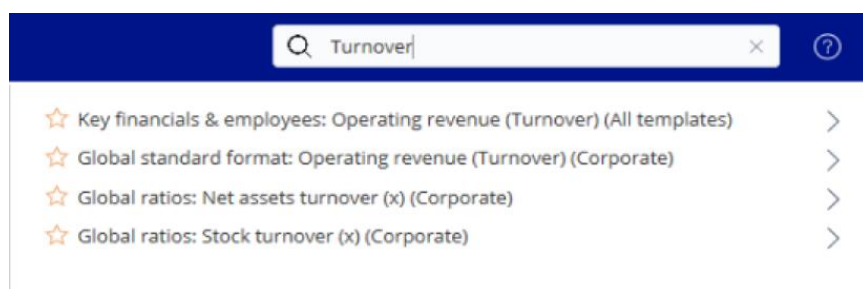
Turnover

Key financials & employees: Operating revenue (Turnover) (All templates)

Global standard format: Operating revenue (Turnover) (Corporate)

Global ratios: Net assets turnover (x) (Corporate)

Global ratios: Stock turnover (x) (Corporate)